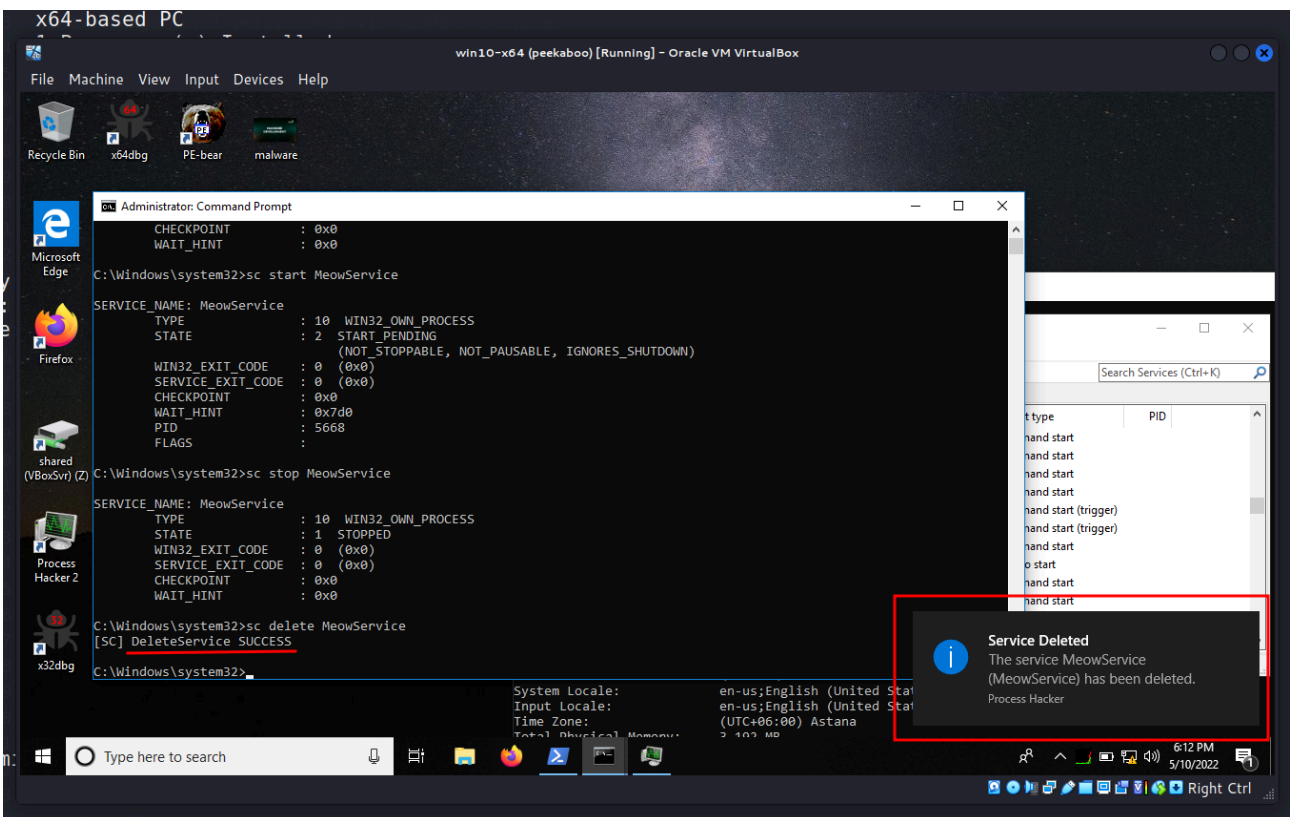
x64-based PC

win10-x64 (peekaboo) [Running] - Oracle VM VirtualBox

File Machine View Input Devices Help

Recycle Bin
x64dbg
PE-bear
malware
Microsoft Edge
Firefox
shared (VBoxSvr) (Z)
Process Hacker 2
x32dbg

Administrator: Command Prompt

CHECKPOINT : 0x0
WAIT_HINT : 0x0

C:\Windows\system32>sc start MeowService

SERVICE_NAME: MeowService
TYPE : 10 WIN32_OWN_PROCESS
STATE : 2 START_PENDING
(NOT_STOPPABLE, NOT_PAUSABLE, IGNORES_SHUTDOWN)
WIN32_EXIT_CODE : 0 (0x0)
SERVICE_EXIT_CODE : 0 (0x0)
CHECKPOINT : 0x0
WAIT_HINT : 0x7d0
PID : 5668
FLAGS :

C:\Windows\system32>sc stop MeowService

SERVICE_NAME: MeowService
TYPE : 10 WIN32_OWN_PROCESS
STATE : 1 STOPPED
WIN32_EXIT_CODE : 0 (0x0)
SERVICE_EXIT_CODE : 0 (0x0)
CHECKPOINT : 0x0
WAIT_HINT : 0x0

C:\Windows\system32>sc delete MeowService
[SC] DeleteService SUCCESS

C:\Windows\system32>_

System Locale: en-us;English (United Sta
Input Locale: en-us;English (United Sta
Time Zone: (UTC+06:00) Astana

Search Services (Ctrl+K)
t type PID
nand start
nand start
nand start
nand start
nand start (trigger)
nand start (trigger)
nand start
o start
nand start
nand start

Service Deleted
The service MeowService (MeowService) has been deleted.
Process Hacker

Type here to search
6:12 PM
5/10/2022
Right Ctrl